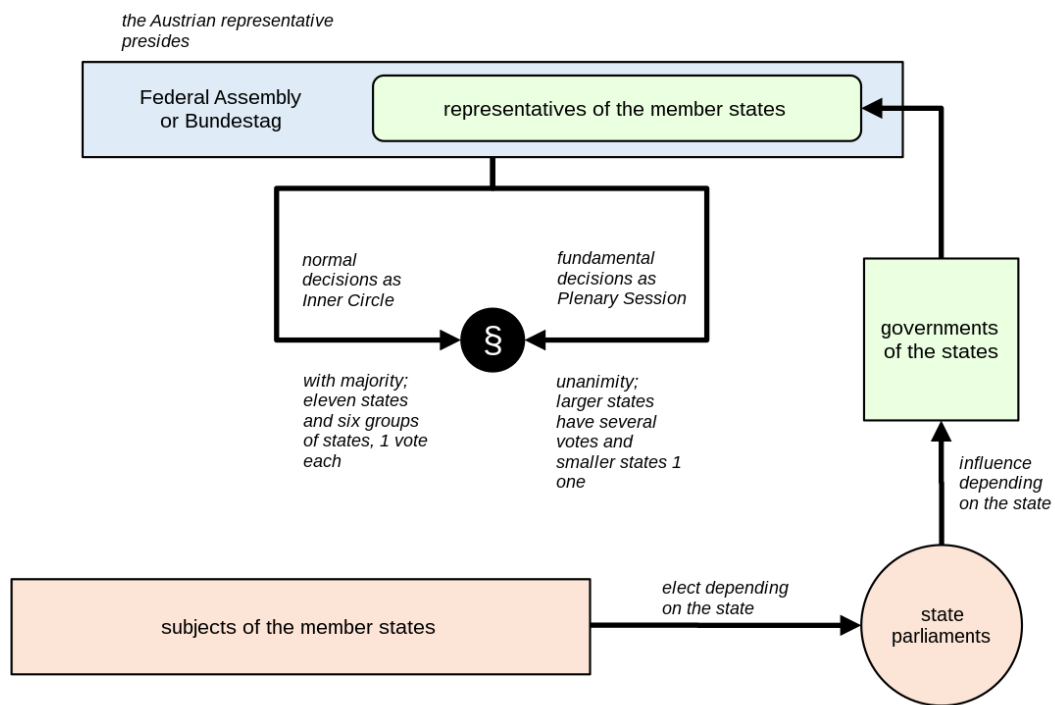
the Austrian representative presides

Federal Assembly or Bundestag

representatives of the member states

normal decisions as Inner Circle

fundamental decisions as Plenary Session

§

with majority; eleven states and six groups of states, 1 vote each

unanimity; larger states have several votes and smaller states 1 one

governments of the states

influence depending on the state

subjects of the member states

elect depending on the state

state parliaments